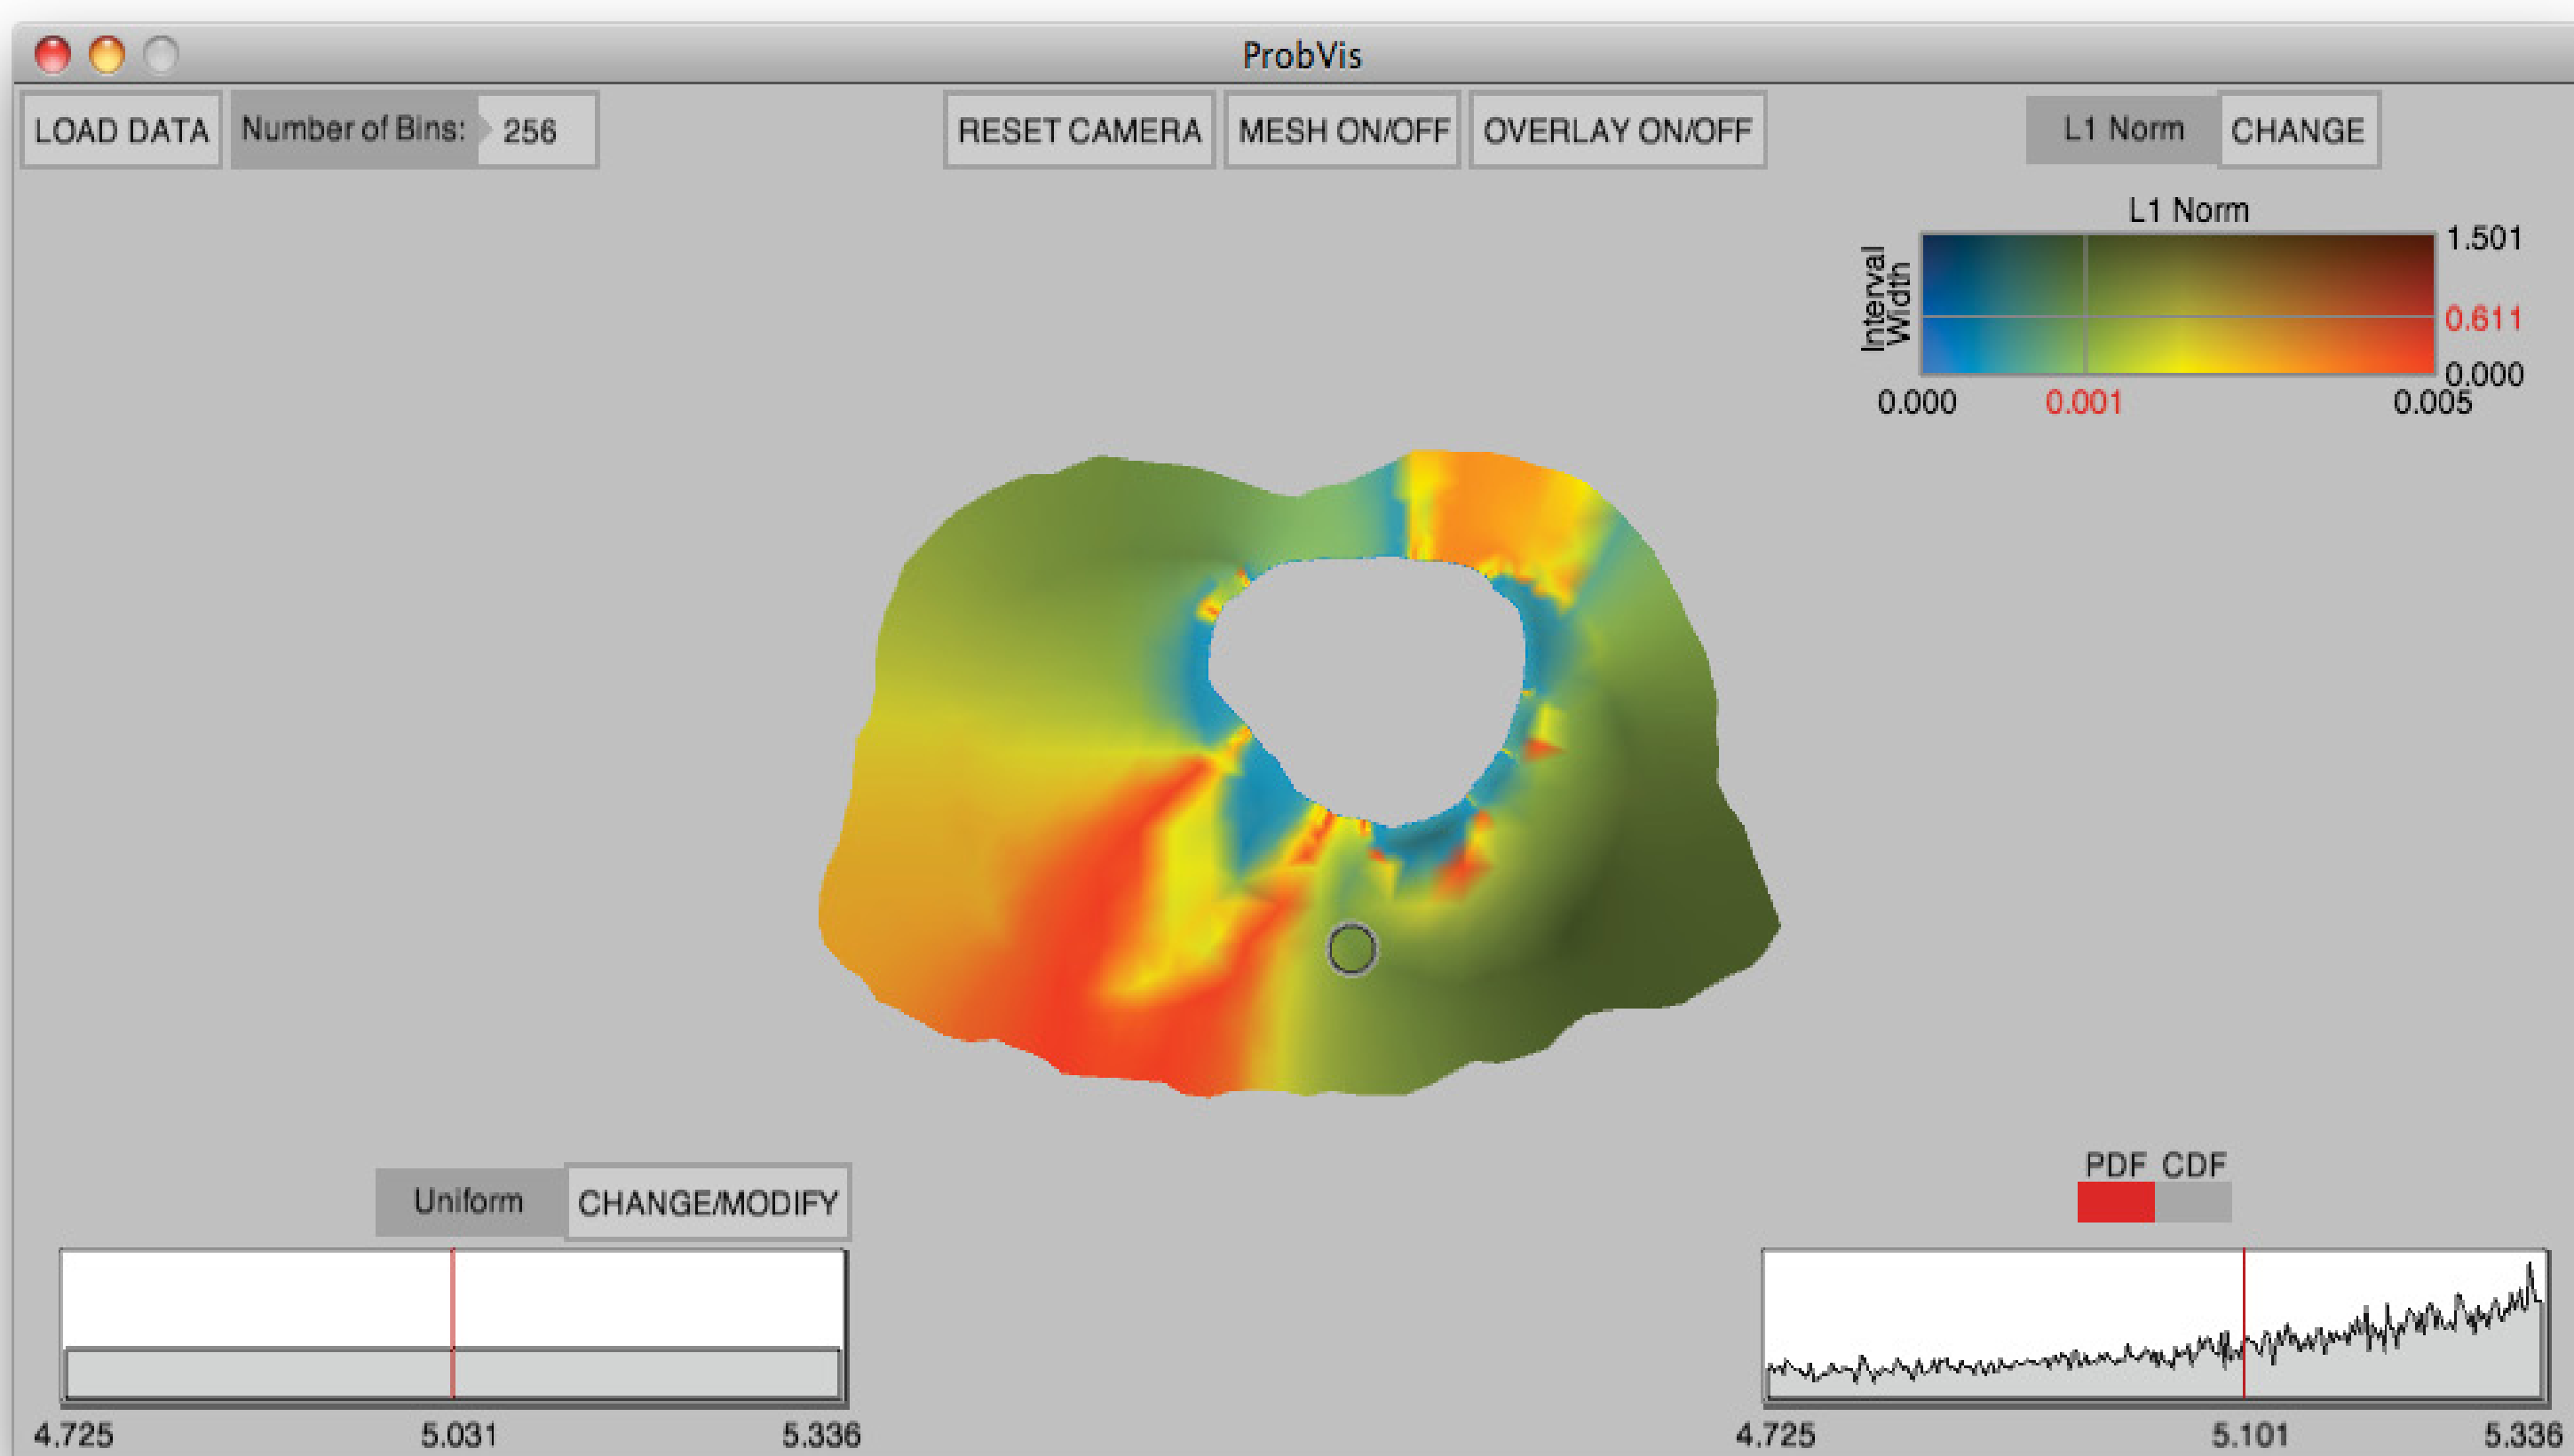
ProbVis

LOAD DATA Number of Bins: 256

RESET CAMERA MESH ON/OFF OVERLAY ON/OFF

L1 Norm CHANGE

L1 Norm

Interval Width

1.501
0.611
0.000

0.000 0.001 0.005

Uniform CHANGE/MODIFY

4.725 5.031 5.336

PDF CDF

4.725 5.101 5.336